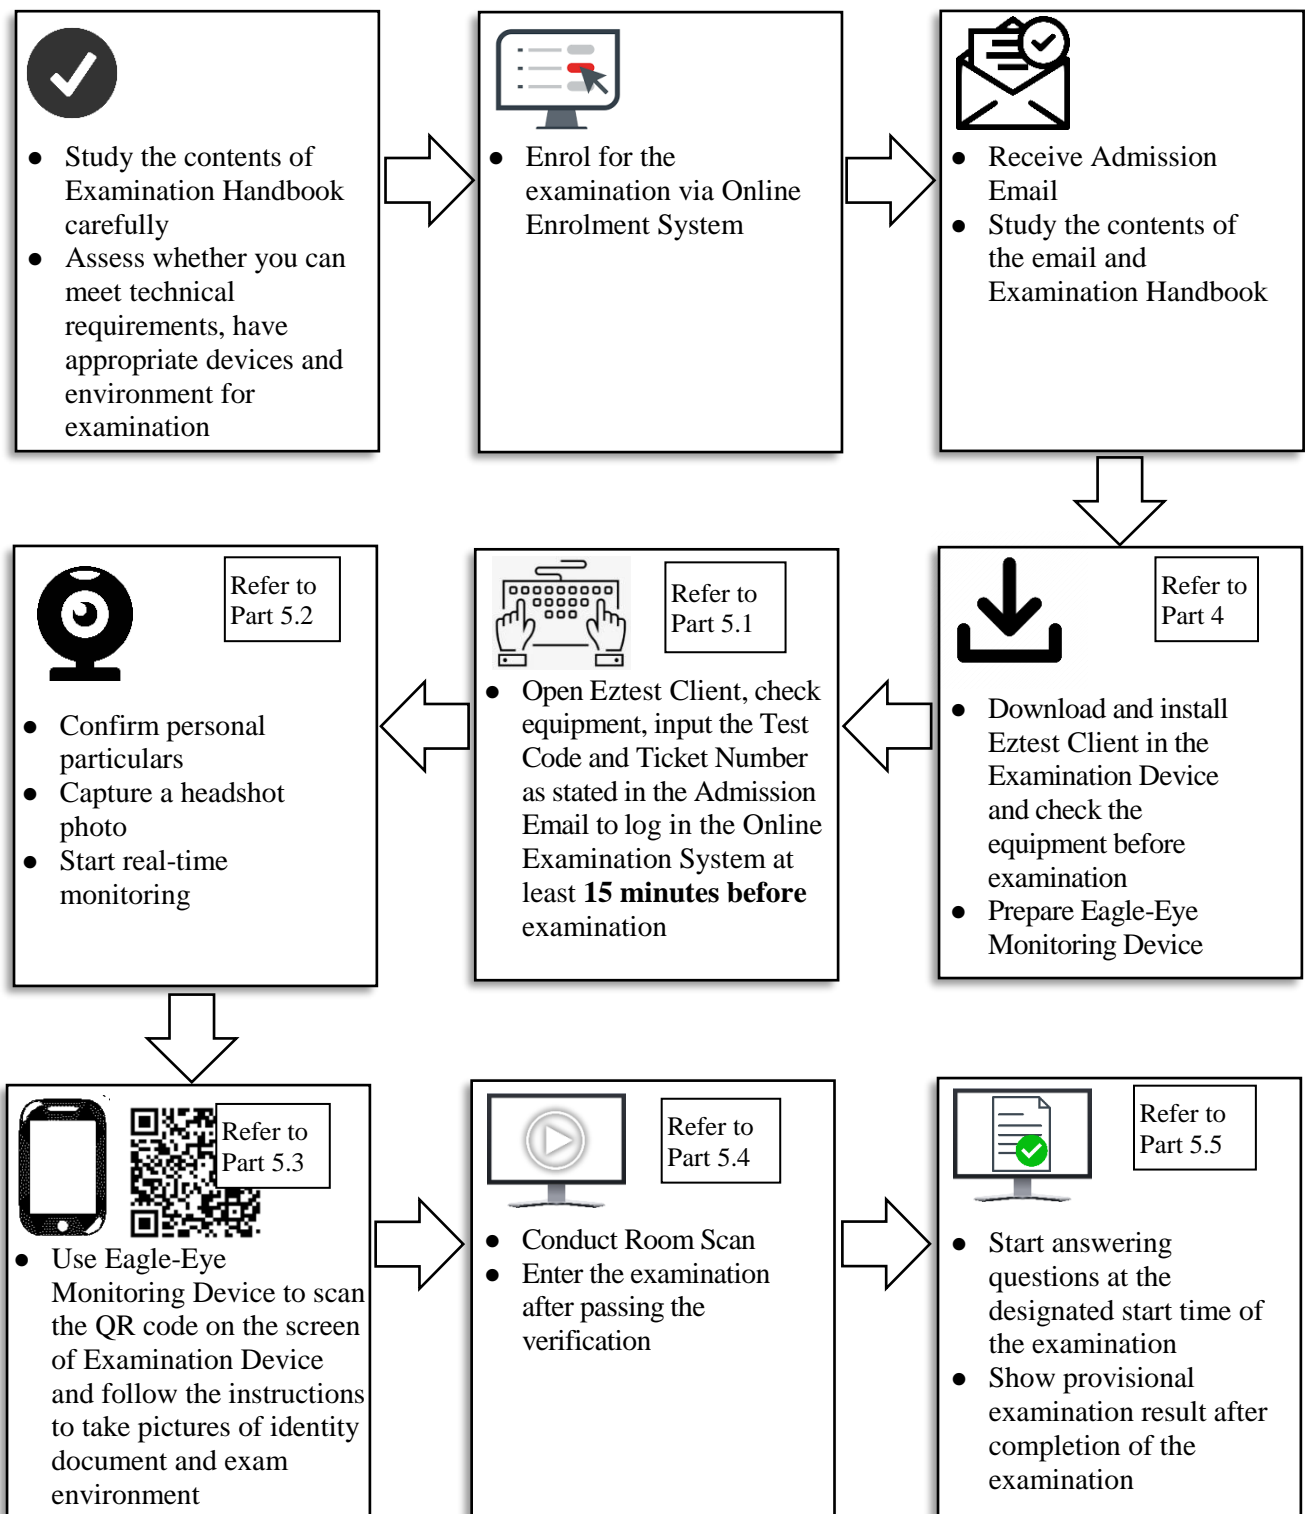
- Study the contents of Examination Handbook carefully
- Assess whether you can meet technical requirements, have appropriate devices and environment for examination

- Enrol for the examination via Online Enrolment System

- Receive Admission Email
- Study the contents of the email and Examination Handbook

Refer to Part 4

- Download and install Eztest Client in the Examination Device and check the equipment before examination
- Prepare Eagle-Eye Monitoring Device

Refer to Part 5.1

- Open Eztest Client, check equipment, input the Test Code and Ticket Number as stated in the Admission Email to log in the Online Examination System at least **15 minutes before** examination

Refer to Part 5.2

- Confirm personal particulars
- Capture a headshot photo
- Start real-time monitoring

Refer to Part 5.3

- Use Eagle-Eye Monitoring Device to scan the QR code on the screen of Examination Device and follow the instructions to take pictures of identity document and exam environment

Refer to Part 5.4

- Conduct Room Scan
- Enter the examination after passing the verification

Refer to Part 5.5

- Start answering questions at the designated start time of the examination
- Show provisional examination result after completion of the examination